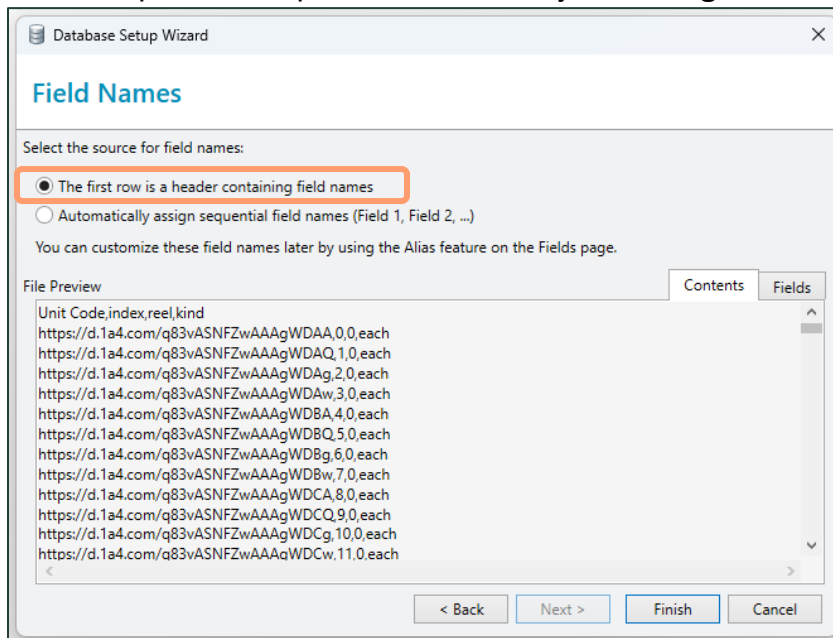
Database Setup Wizard

Field Names

Select the source for field names:

The first row is a header containing field names

Automatically assign sequential field names (Field 1, Field 2, ...)

You can customize these field names later by using the Alias feature on the Fields page.

File Preview

Contents

Fields

Unit Code,index,reel,kind
https://d.1a4.com/q83vASNFZwAAAgWDAA,0,0,each
https://d.1a4.com/q83vASNFZwAAAgWDAQ,1,0,each
https://d.1a4.com/q83vASNFZwAAAgWDAg,2,0,each
https://d.1a4.com/q83vASNFZwAAAgWDAw,3,0,each
https://d.1a4.com/q83vASNFZwAAAgWDBA,4,0,each
https://d.1a4.com/q83vASNFZwAAAgWDBQ,5,0,each
https://d.1a4.com/q83vASNFZwAAAgWDBg,6,0,each
https://d.1a4.com/q83vASNFZwAAAgWDBw,7,0,each
https://d.1a4.com/q83vASNFZwAAAgWDCA,8,0,each
https://d.1a4.com/q83vASNFZwAAAgWDCQ,9,0,each
https://d.1a4.com/q83vASNFZwAAAgWDCg,10,0,each
https://d.1a4.com/q83vASNFZwAAAgWDCw,11,0,each

< Back

Next >

Finish

Cancel